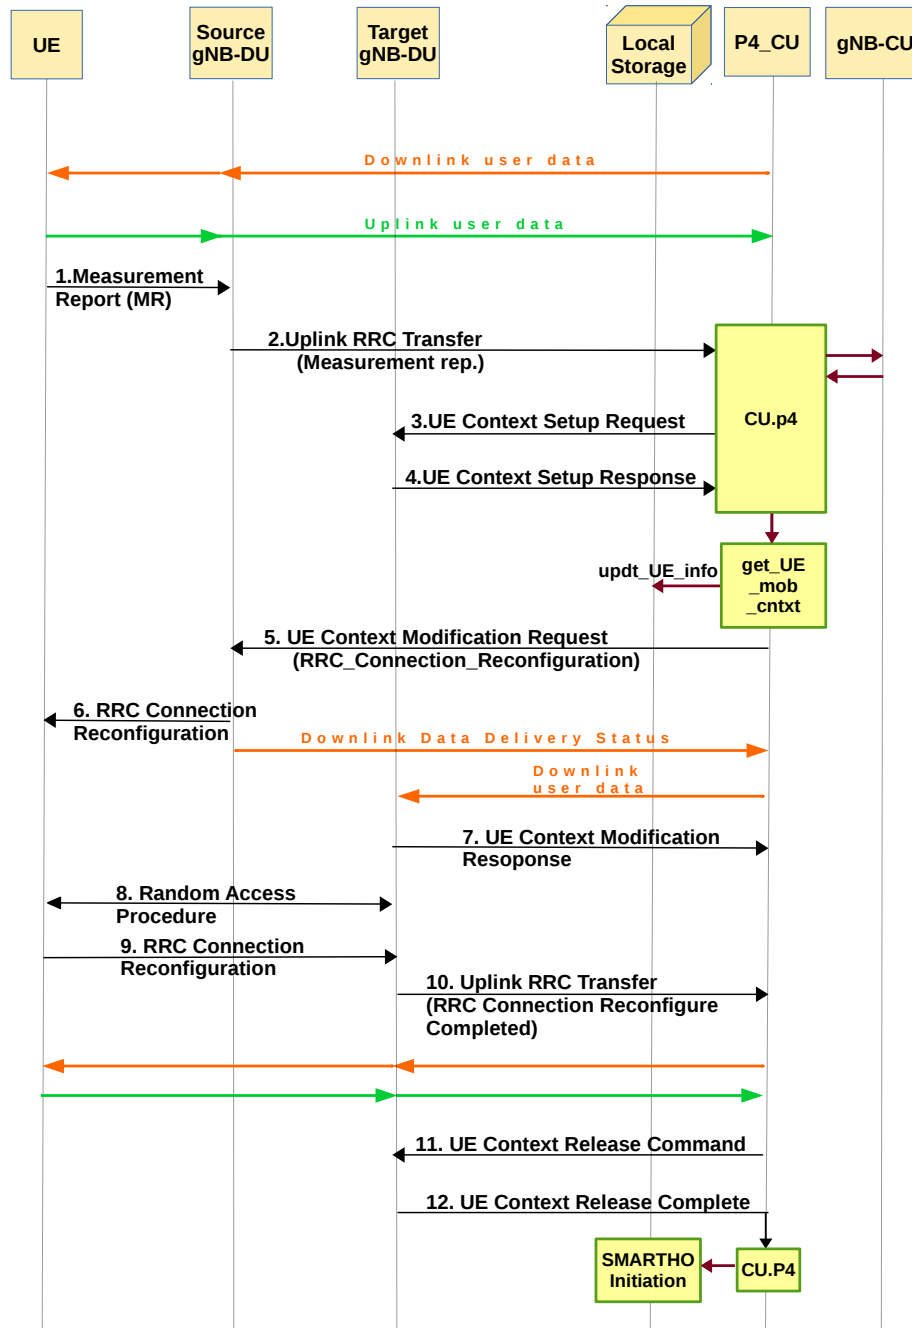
UE

Source gNB-DU

Target gNB-DU

Local Storage

P4_CU

gNB-CU

Downlink user data

Uplink user data

1.Measurement Report (MR)

2.Uplink RRC Transfer (Measurement rep.)

CU.p4

3.UE Context Setup Request

4.UE Context Setup Response

updt_UE_info

get_UE _mob _cntxt

5. UE Context Modification Request (RRC_Connection_Reconfiguration)

6. RRC Connection Reconfiguration

Downlink Data Delivery Status

Downlink user data

7. UE Context Modification Resoponse

8. Random Access Procedure

9. RRC Connection Reconfiguration

10. Uplink RRC Transfer (RRC Connection Reconfigure Completed)

11. UE Context Release Command

12. UE Context Release Complete

SMARTHO Initiation

CU.P4